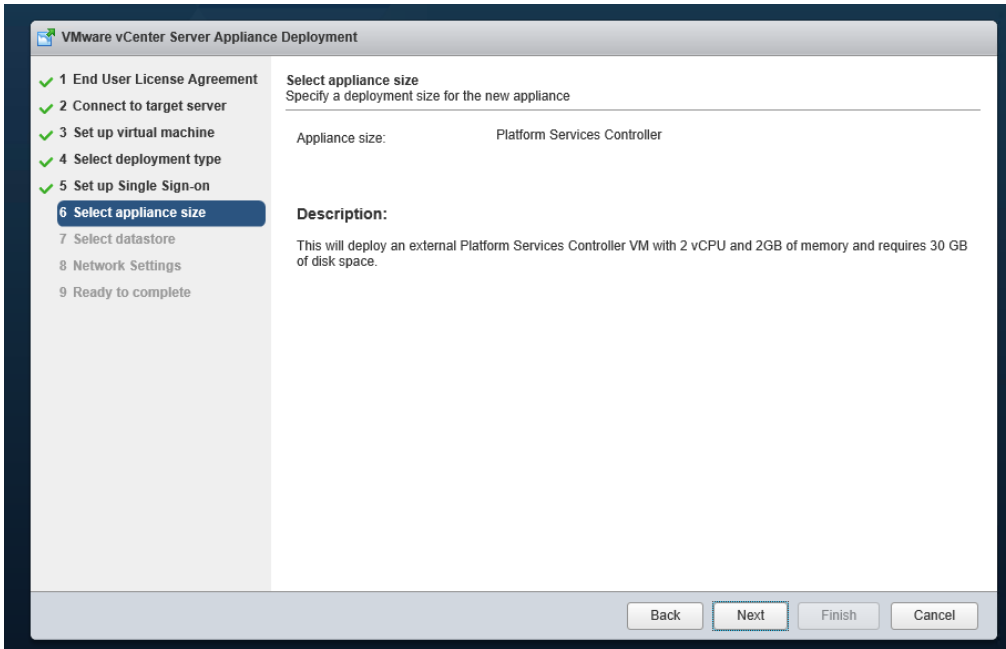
VMware vCenter Server Appliance Deployment

1 End User License Agreement
2 Connect to target server
3 Set up virtual machine
4 Select deployment type
5 Set up Single Sign-on
6 Select appliance size
7 Select datastore
8 Network Settings
9 Ready to complete

Select appliance size
Specify a deployment size for the new appliance

Appliance size: Platform Services Controller

Description:

This will deploy an external Platform Services Controller VM with 2 vCPU and 2GB of memory and requires 30 GB of disk space.

Back Next Finish Cancel